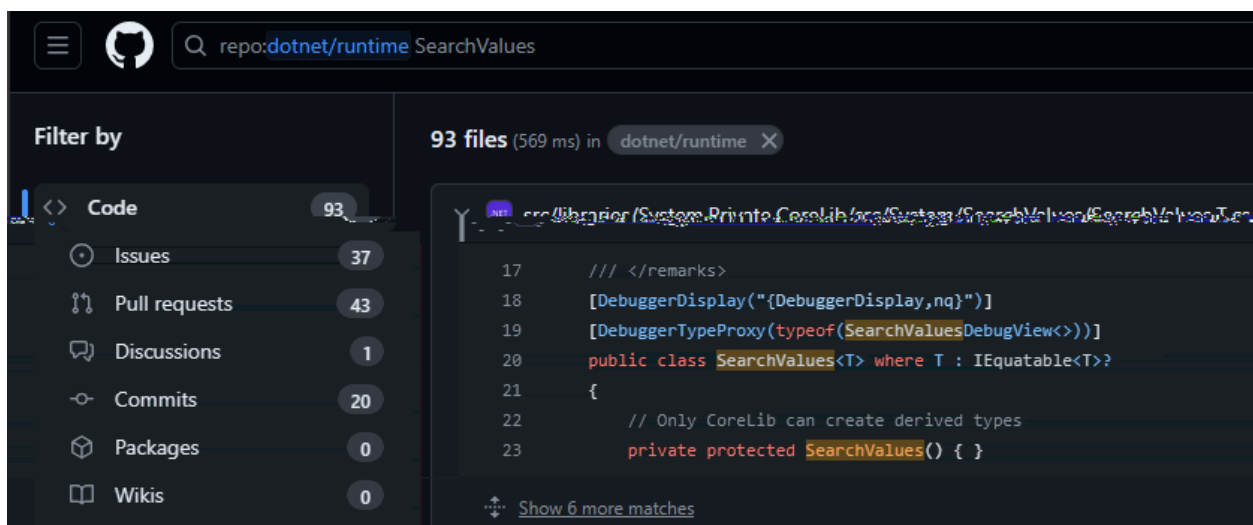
repo:dotnet/runtime SearchValues

Filter by

Code 93
Issues 37
Pull requests 43
Discussions 1
Commits 20
Packages 0
Wikis 0

93 files (569 ms) in dotnet/runtime

.NET src/libraries/System.Private.CoreLib/src/System/SearchValues/SearchValues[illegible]

17 /// </remarks>
18 [DebuggerDisplay("{DebuggerDisplay,nq}")]
19 [DebuggerTypeProxy(typeof(SearchValuesDebugView<>))]
20 public class SearchValues<T> where T : IEquatable<T>?
21 {
22 // Only CoreLib can create derived types
23 private protected SearchValues() { }

Show 6 more matches